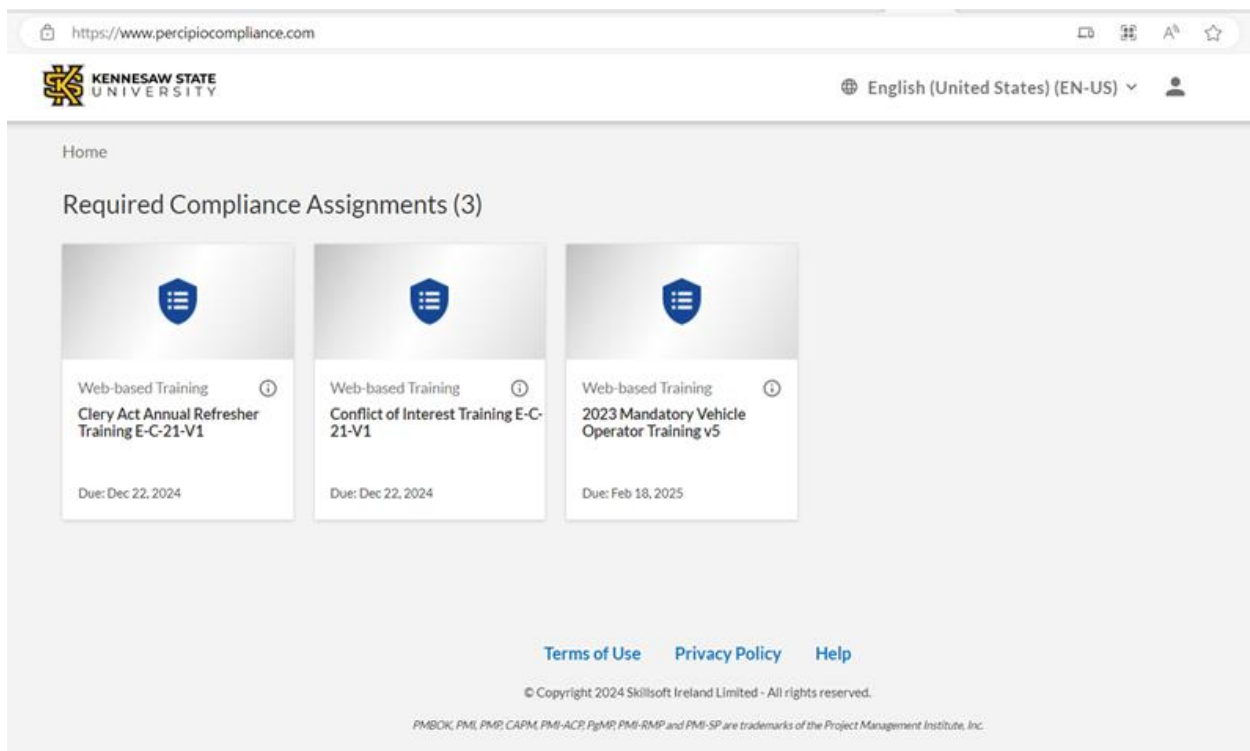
https://www.percipiocompliance.com

KENNESAW STATE UNIVERSITY

English (United States) (EN-US)

Home

Required Compliance Assignments (3)

Web-based Training
Clery Act Annual Refresher Training E-C-21-V1
Due: Dec 22, 2024

Web-based Training
Conflict of Interest Training E-C-21-V1
Due: Dec 22, 2024

Web-based Training
2023 Mandatory Vehicle Operator Training v5
Due: Feb 18, 2025

Terms of Use Privacy Policy Help

© Copyright 2024 Skillsoft Ireland Limited - All rights reserved.

PMBOK, PMI, PMP, CAPM, PMI-ACP, PgMP, PMI-RMP and PMI-SP are trademarks of the Project Management Institute, Inc.